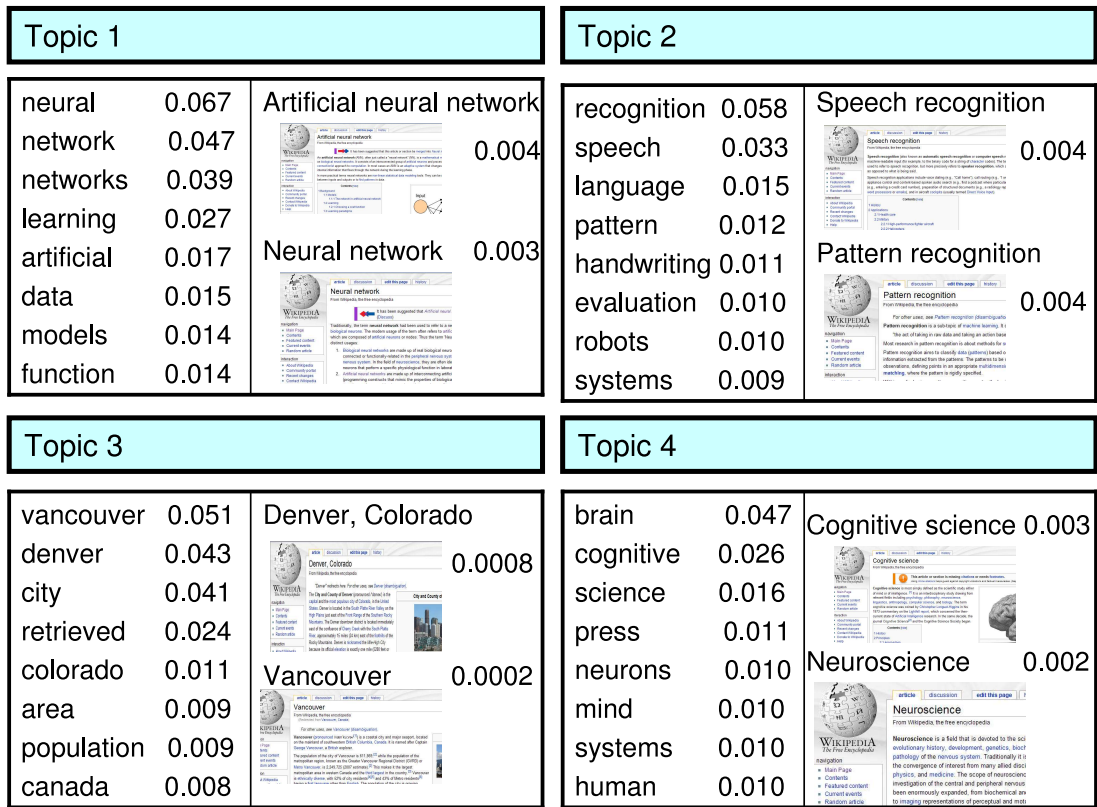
Topic 1

| | |
|---|---|
| neural | 0.067 |
| network | 0.047 |
| networks | 0.039 |
| learning | 0.027 |
| artificial | 0.017 |
| data | 0.015 |
| models | 0.014 |
| function | 0.014 |

Artificial neural network 0.004

Neural network 0.003

Topic 2

| | |
|---|---|
| recognition | 0.058 |
| speech | 0.033 |
| language | 0.015 |
| pattern | 0.012 |
| handwriting | 0.011 |
| evaluation | 0.010 |
| robots | 0.010 |
| systems | 0.009 |

Speech recognition 0.004

Pattern recognition 0.004

Topic 3

| | |
|---|---|
| vancouver | 0.051 |
| denver | 0.043 |
| city | 0.041 |
| retrieved | 0.024 |
| colorado | 0.011 |
| area | 0.009 |
| population | 0.009 |
| canada | 0.008 |

Denver, Colorado 0.0008

Vancouver 0.0002

Topic 4

| | |
|---|---|
| brain | 0.047 |
| cognitive | 0.026 |
| science | 0.016 |
| press | 0.011 |
| neurons | 0.010 |
| mind | 0.010 |
| systems | 0.010 |
| human | 0.010 |

Cognitive science 0.003

Neuroscience 0.002